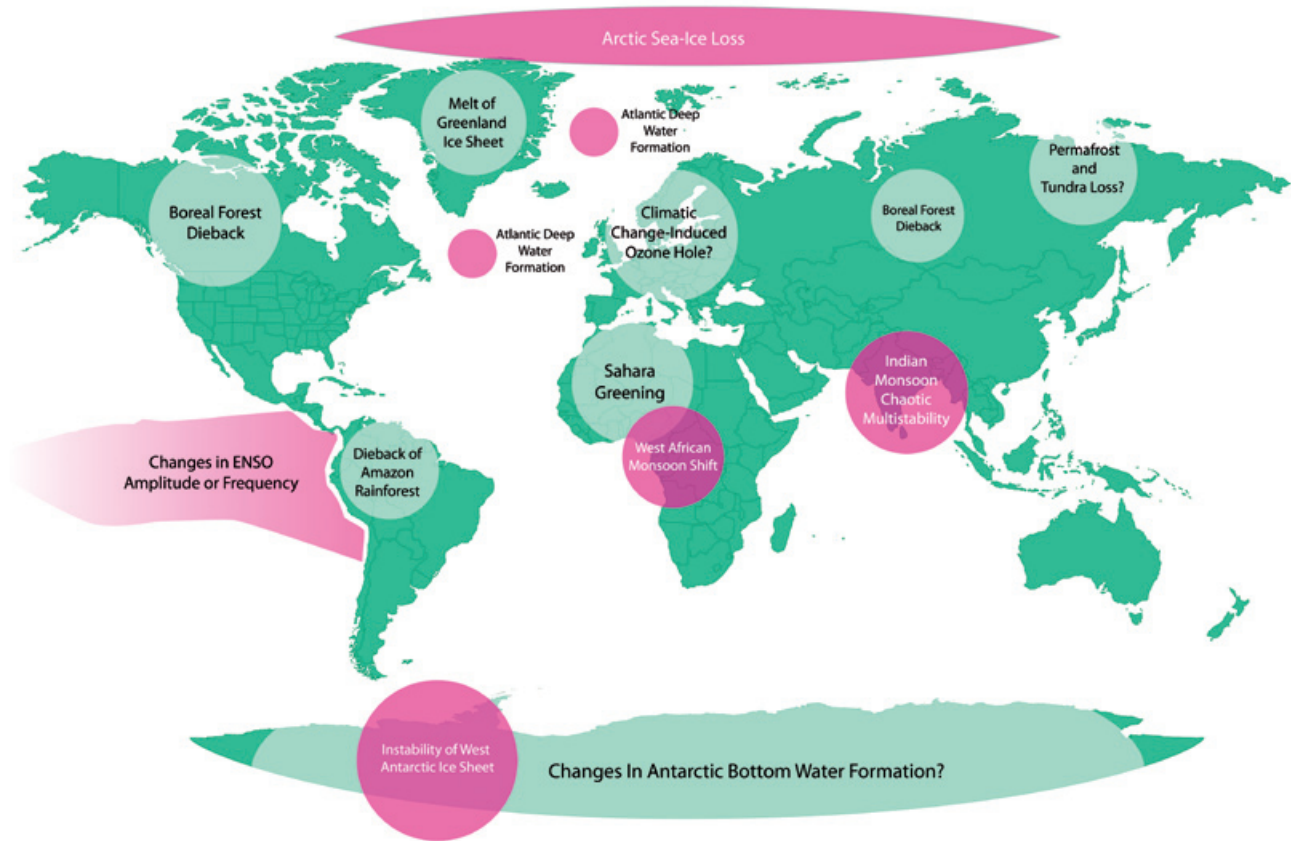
Arctic Sea-Ice Loss

Melt of Greenland Ice Sheet

Atlantic Deep Water Formation

Boreal Forest Dieback

Atlantic Deep Water Formation

Climatic Change-Induced Ozone Hole?

Boreal Forest Dieback

Permafrost and Tundra Loss?

Sahara Greening

Indian Monsoon Chaotic Multistability

West African Monsoon Shift

Changes in ENSO Amplitude or Frequency

Dieback of Amazon Rainforest

Instability of West Antarctic Ice Sheet

Changes In Antarctic Bottom Water Formation?